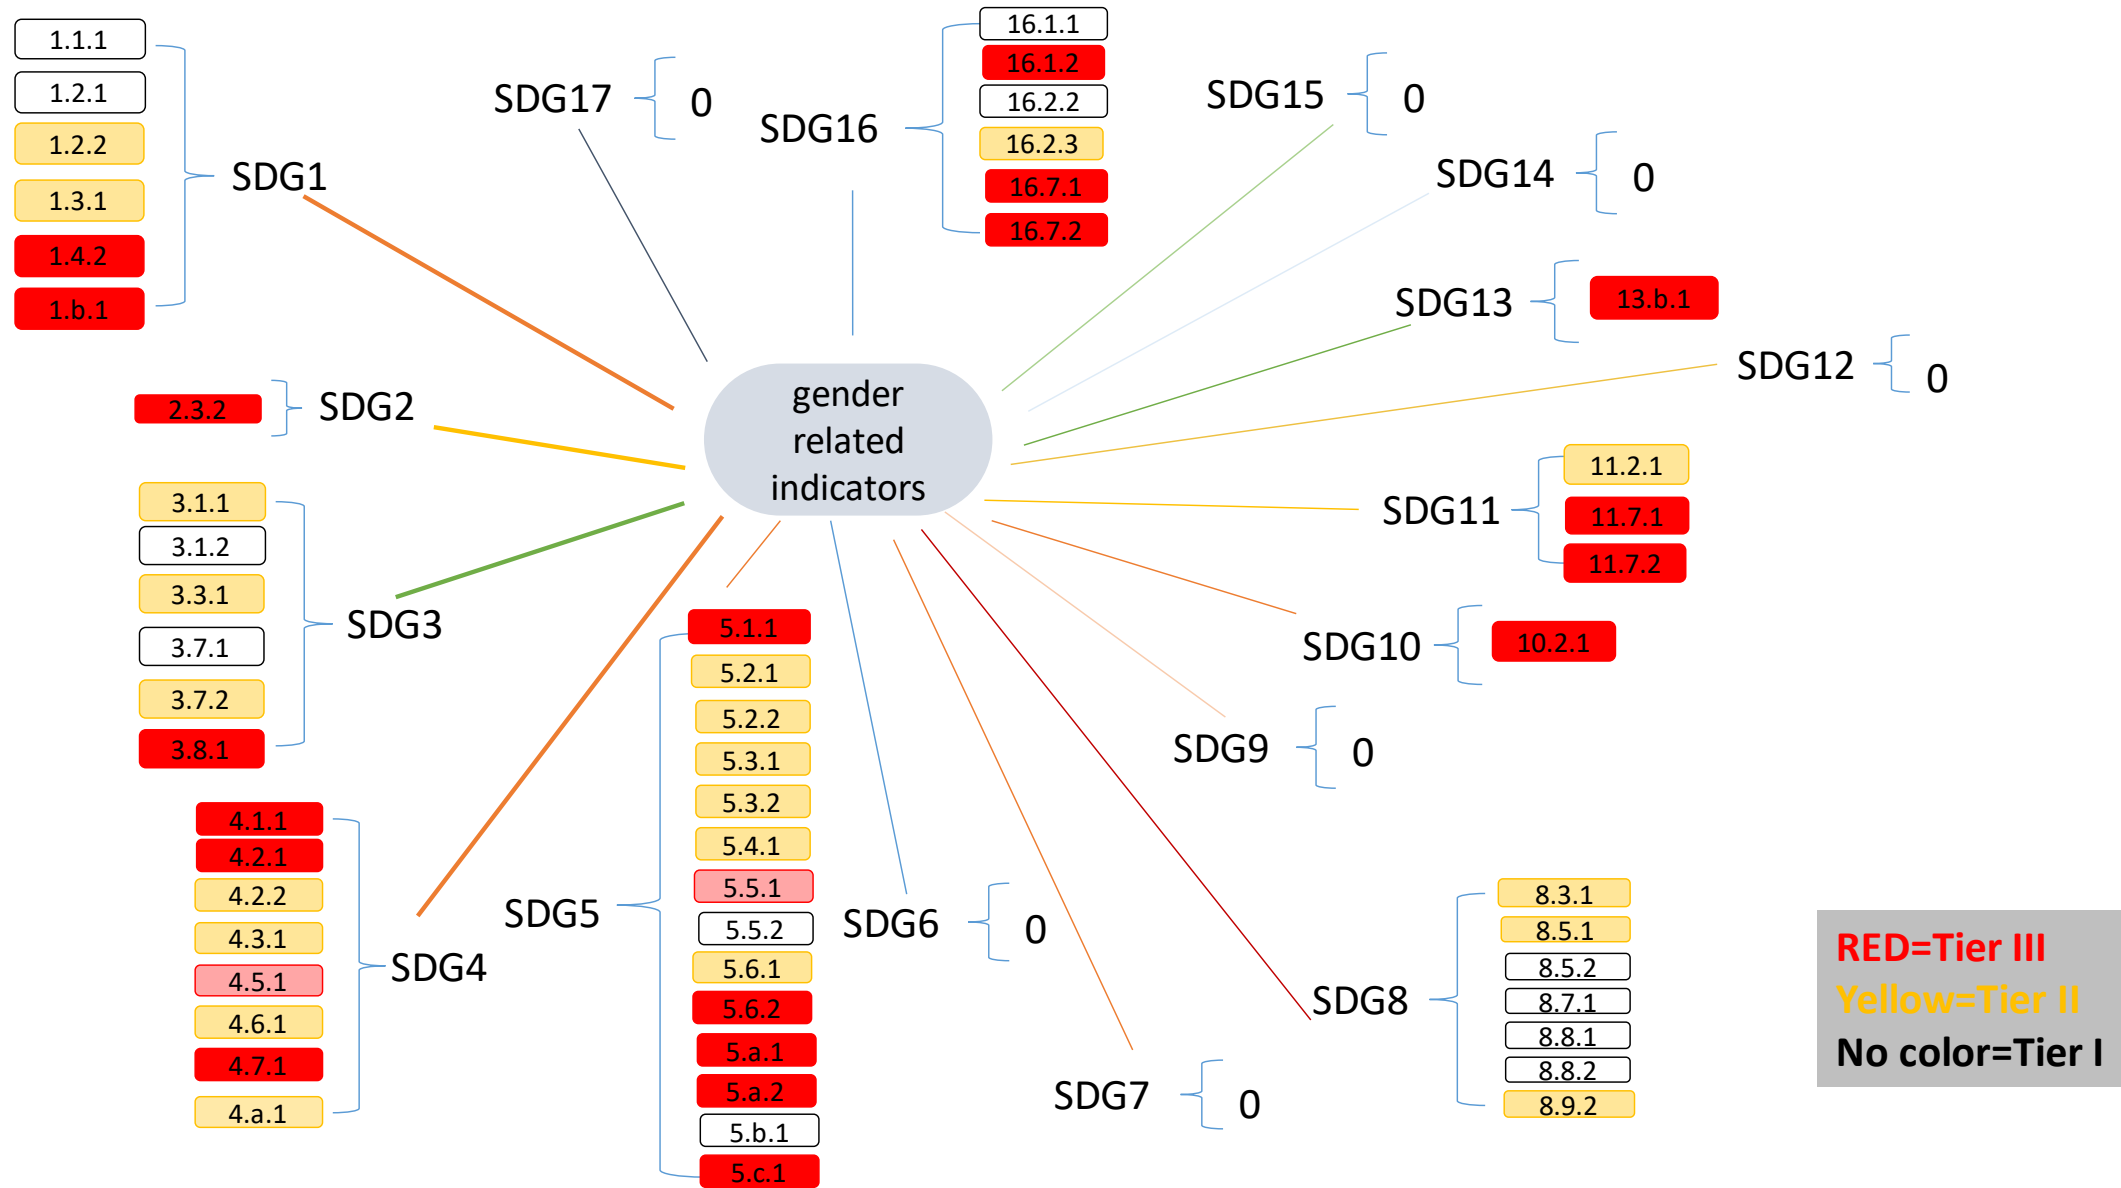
gender related indicators

SDG1
1.1.1
1.2.1
1.2.2
1.3.1
1.4.2
1.b.1

SDG17 0

SDG16
16.1.1
16.1.2
16.2.2
16.2.3
16.7.1
16.7.2

SDG15 0

SDG14 0

SDG13
13.b.1

SDG12 0

SDG2
2.3.2

SDG11
11.2.1
11.7.1
11.7.2

SDG3
3.1.1
3.1.2
3.3.1
3.7.1
3.7.2
3.8.1

SDG10
10.2.1

SDG9 0

SDG4
4.1.1
4.2.1
4.2.2
4.3.1
4.5.1
4.6.1
4.7.1
4.a.1

SDG5
5.1.1
5.2.1
5.2.2
5.3.1
5.3.2
5.4.1
5.5.1
5.5.2
5.6.1
5.6.2
5.a.1
5.a.2
5.b.1
5.c.1

SDG6 0

SDG7 0

SDG8
8.3.1
8.5.1
8.5.2
8.7.1
8.8.1
8.8.2
8.9.2

RED=Tier III
Yellow=Tier II
No color=Tier I